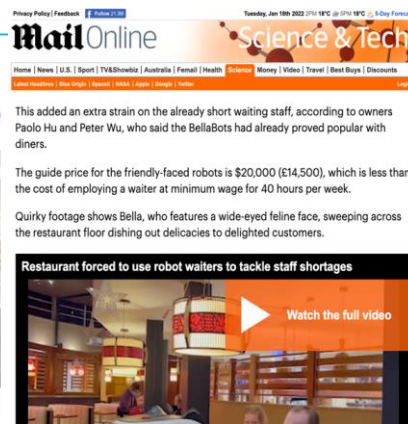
Privacy Policy | Feedback Follow 21.9M

Tuesday, Jan 18th 2022 2PM 18°C 5PM 18°C 5-Day Forec

Mail Online

Science & Tech

Home | News | U.S. | Sport | TV&Showbiz | Australia | Femail | Health | Science | Money | Video | Travel | Best Buys | Discounts

Latest Headlines | Blue Origin | SpaceX | NASA | Apple | Google | Twitter

Log

This added an extra strain on the already short waiting staff, according to owners Paolo Hu and Peter Wu, who said the BellaBots had already proved popular with diners.

The guide price for the friendly-faced robots is $20,000 (£14,500), which is less than the cost of employing a waiter at minimum wage for 40 hours per week.

Quirky footage shows Bella, who features a wide-eyed feline face, sweeping across the restaurant floor dishing out delicacies to delighted customers.

Restaurant forced to use robot waiters to tackle staff shortages

Watch the full video